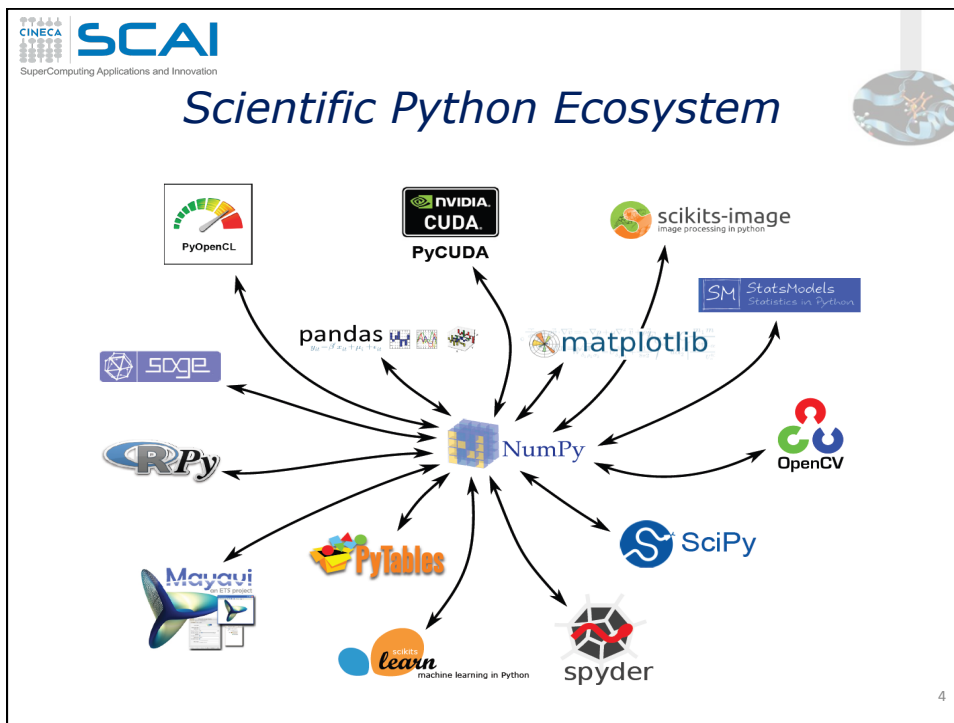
CINECA SCAI
SuperComputing Applications and Innovation

Scientific Python Ecosystem

PyOpenCL

NVIDIA CUDA
PyCUDA

scikits-image
image processing in python

SM StatsModels
Statistics in Python

pandas

matplotlib

sage

NumPy

RPy

OpenCV

PyTables

SciPy

Mayavi
an ETS project

scikits learn
machine learning in Python

spyder

4